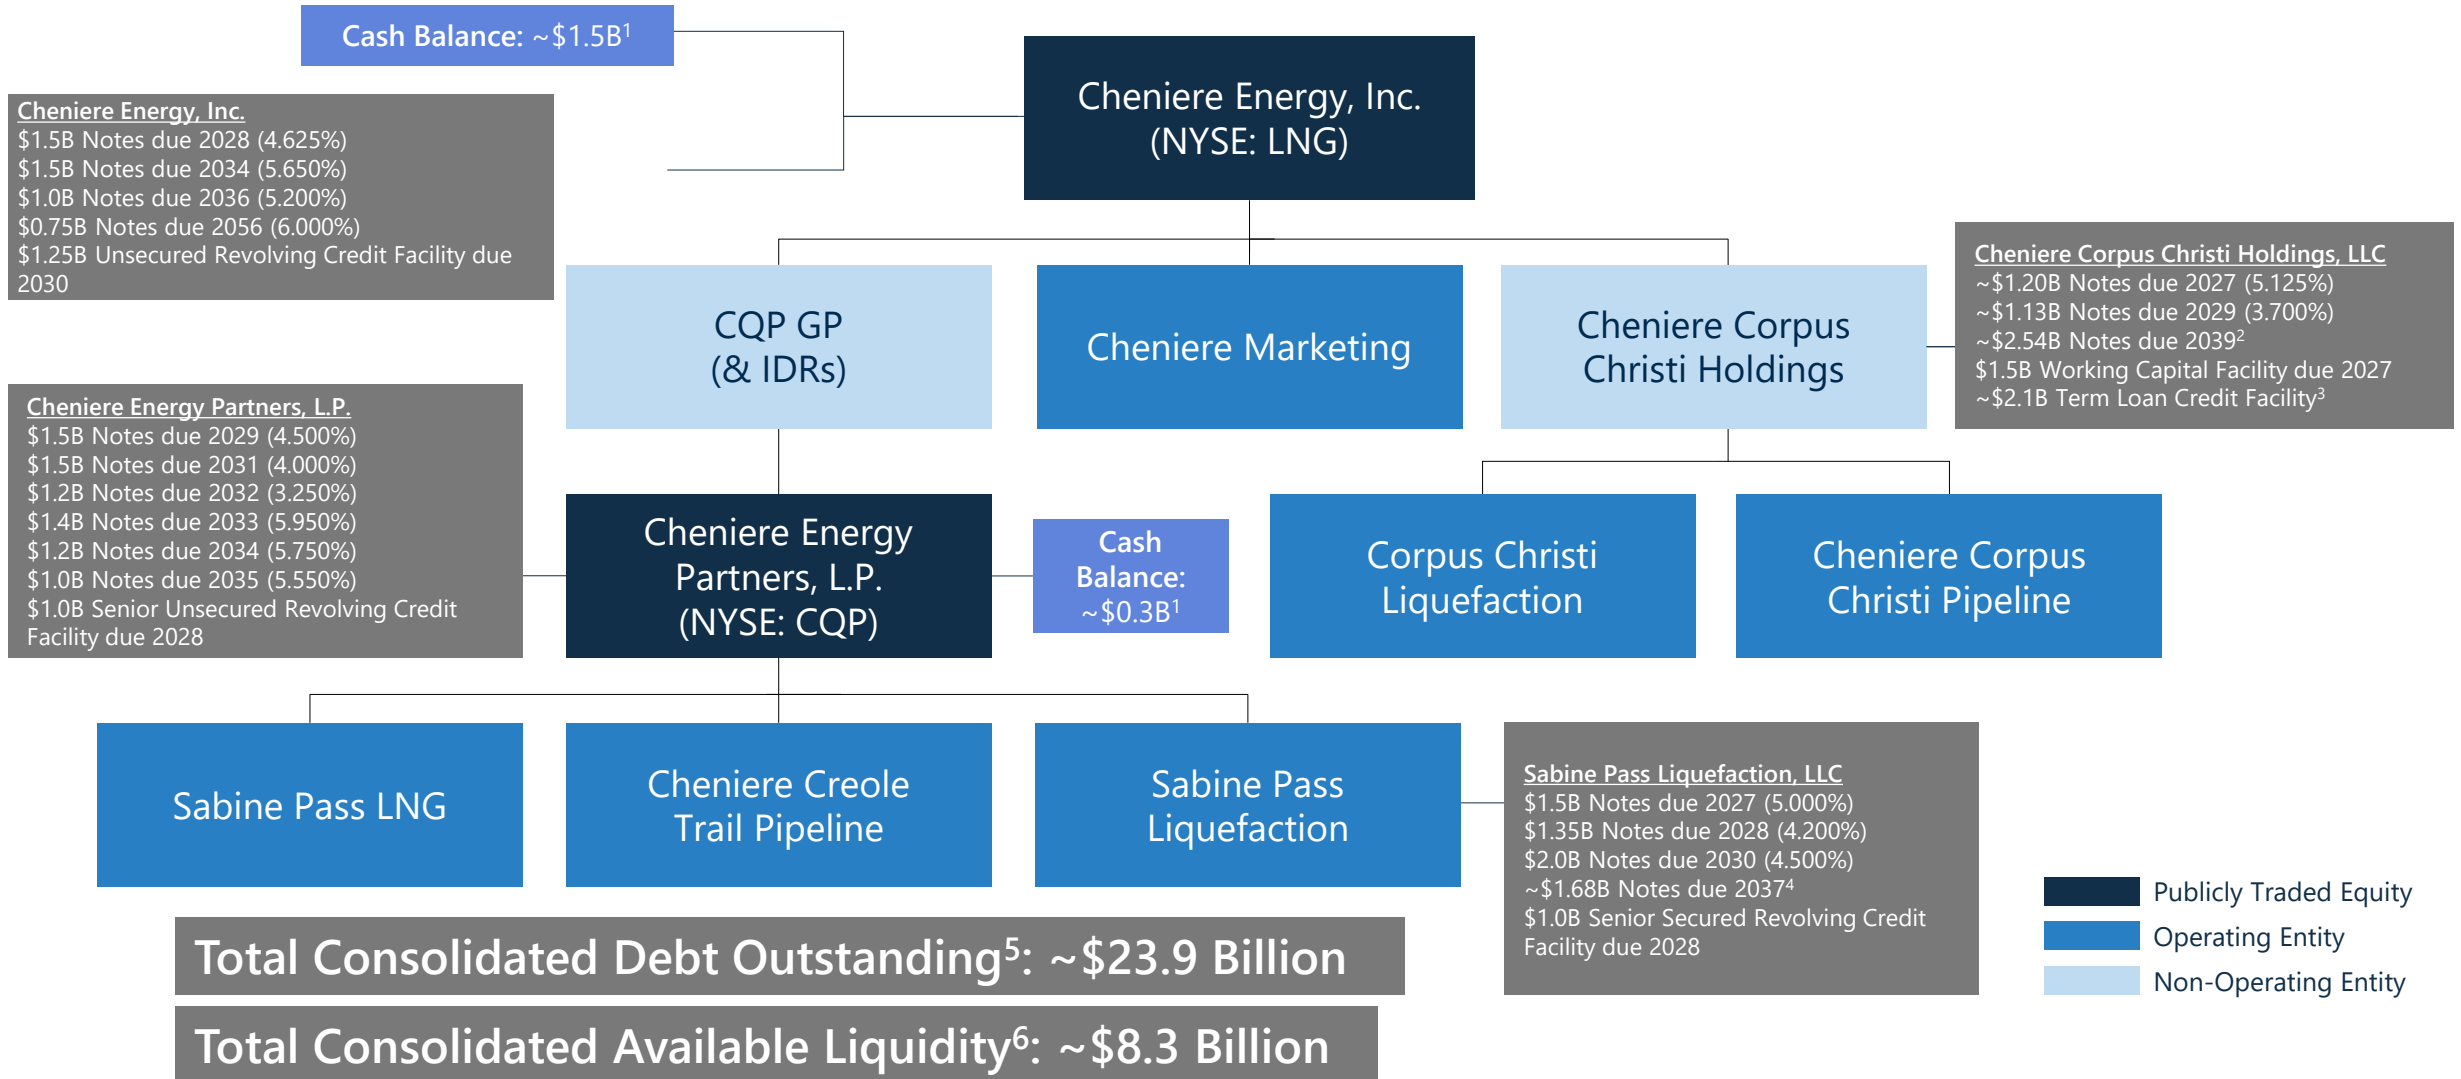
Cash Balance: ~\$1.5B$^1$

Cheniere Energy, Inc.
\$1.5B Notes due 2028 (4.625%)
\$1.5B Notes due 2034 (5.650%)
\$1.0B Notes due 2036 (5.200%)
\$0.75B Notes due 2056 (6.000%)
\$1.25B Unsecured Revolving Credit Facility due 2030

Cheniere Energy, Inc.
(NYSE: LNG)

CQP GP
(& IDRs)

Cheniere Marketing

Cheniere Corpus Christi Holdings

Cheniere Corpus Christi Holdings, LLC
~\$1.20B Notes due 2027 (5.125%)
~\$1.13B Notes due 2029 (3.700%)
~\$2.54B Notes due 2039$^2$
\$1.5B Working Capital Facility due 2027
~\$2.1B Term Loan Credit Facility$^3$

Cheniere Energy Partners, L.P.
\$1.5B Notes due 2029 (4.500%)
\$1.5B Notes due 2031 (4.000%)
\$1.2B Notes due 2032 (3.250%)
\$1.4B Notes due 2033 (5.950%)
\$1.2B Notes due 2034 (5.750%)
\$1.0B Notes due 2035 (5.550%)
\$1.0B Senior Unsecured Revolving Credit Facility due 2028

Cheniere Energy Partners, L.P.
(NYSE: CQP)

Cash Balance: ~\$0.3B$^1$

Corpus Christi Liquefaction

Cheniere Corpus Christi Pipeline

Sabine Pass LNG

Cheniere Creole Trail Pipeline

Sabine Pass Liquefaction

Sabine Pass Liquefaction, LLC
\$1.5B Notes due 2027 (5.000%)
\$1.35B Notes due 2028 (4.200%)
\$2.0B Notes due 2030 (4.500%)
~\$1.68B Notes due 2037$^4$
\$1.0B Senior Secured Revolving Credit Facility due 2028

Publicly Traded Equity
Operating Entity
Non-Operating Entity

Total Consolidated Debt Outstanding$^5$: ~\$23.9 Billion

Total Consolidated Available Liquidity$^6$: ~\$8.3 Billion